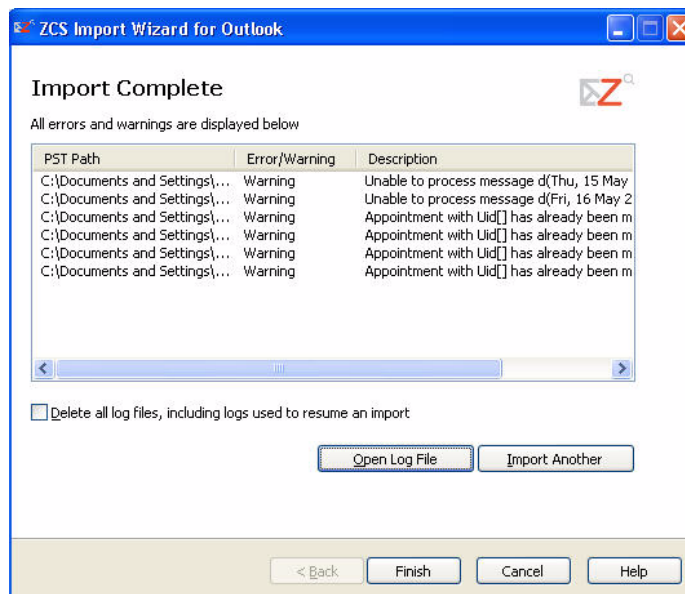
ZCS Import Wizard for Outlook

Import Complete

All errors and warnings are displayed below

| PST Path | Error/Warning | Description |
|---|---|---|
| C:\Documents and Settings\... | Warning | Unable to process message d(Thu, 15 May |
| C:\Documents and Settings\... | Warning | Unable to process message d(Fri, 16 May 2 |
| C:\Documents and Settings\... | Warning | Appointment with Uid[] has already been m |
| C:\Documents and Settings\... | Warning | Appointment with Uid[] has already been m |
| C:\Documents and Settings\... | Warning | Appointment with Uid[] has already been m |
| C:\Documents and Settings\... | Warning | Appointment with Uid[] has already been m |

Delete all log files, including logs used to resume an import

Open Log File

Import Another

< Back

Finish

Cancel

Help